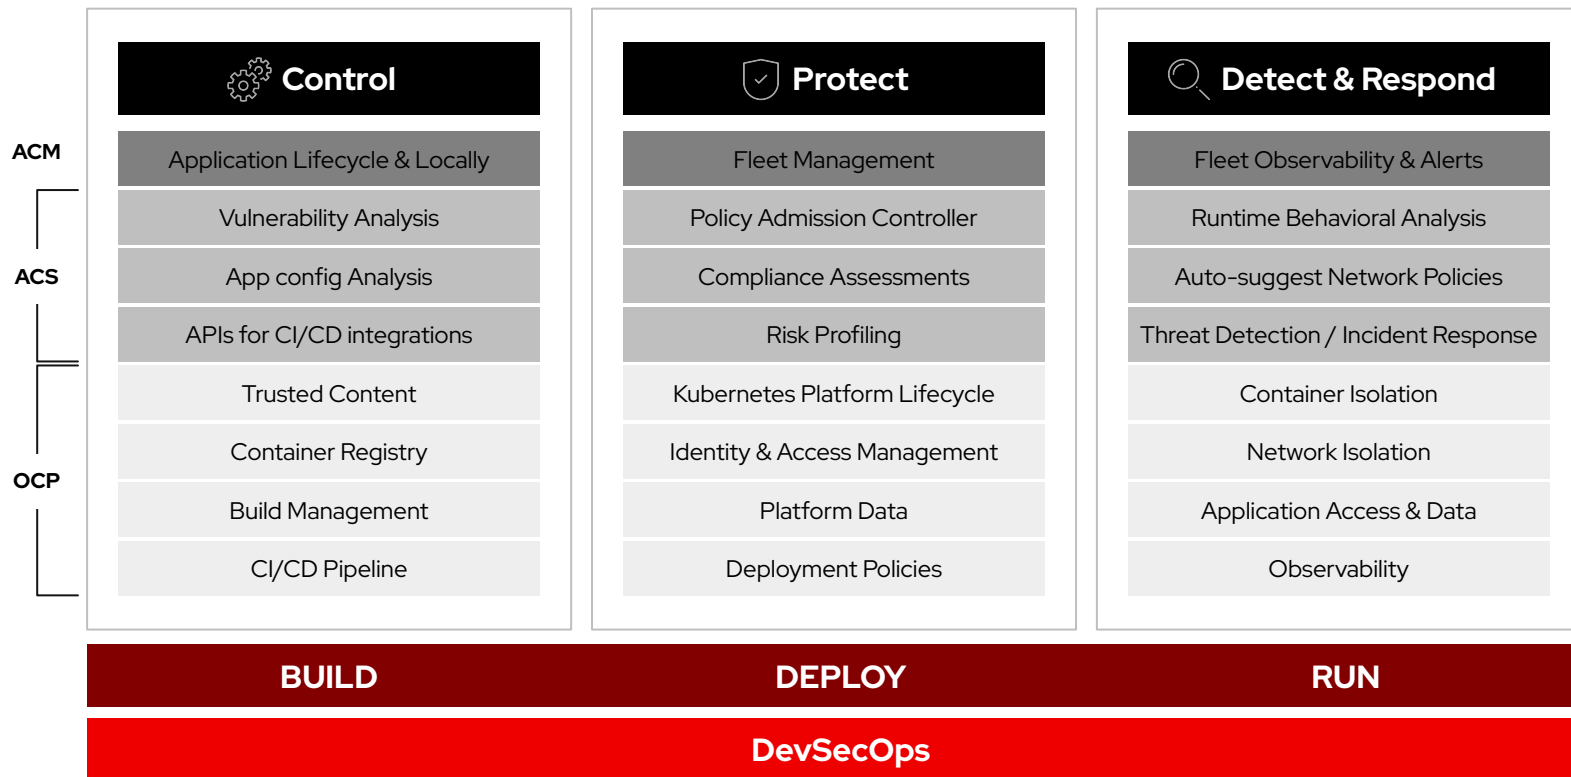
ACM

ACS

OCP

Control

Application Lifecycle & Locally

Vulnerability Analysis

App config Analysis

APIs for CI/CD integrations

Trusted Content

Container Registry

Build Management

CI/CD Pipeline

Protect

Fleet Management

Policy Admission Controller

Compliance Assessments

Risk Profiling

Kubernetes Platform Lifecycle

Identity & Access Management

Platform Data

Deployment Policies

Detect & Respond

Fleet Observability & Alerts

Runtime Behavioral Analysis

Auto-suggest Network Policies

Threat Detection / Incident Response

Container Isolation

Network Isolation

Application Access & Data

Observability

BUILD

DEPLOY

RUN

DevSecOps